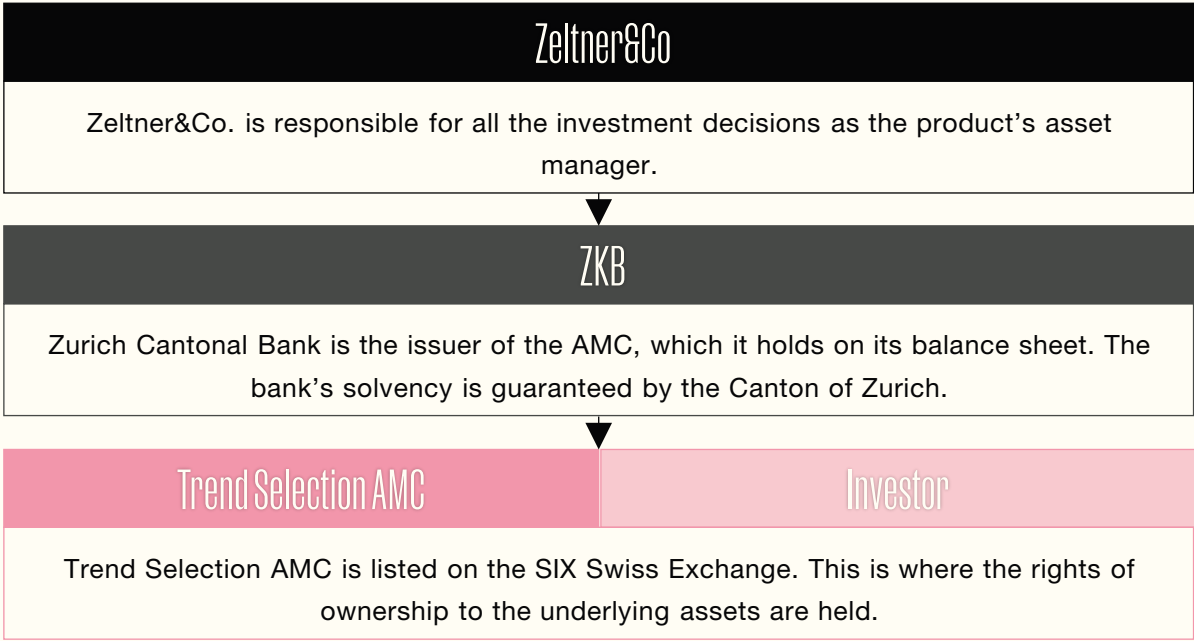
Zeltner&Co

Zeltner&Co. is responsible for all the investment decisions as the product's asset manager.

ZKB

Zurich Cantonal Bank is the issuer of the AMC, which it holds on its balance sheet. The bank's solvency is guaranteed by the Canton of Zurich.

Trend Selection AMC

Investor

Trend Selection AMC is listed on the SIX Swiss Exchange. This is where the rights of ownership to the underlying assets are held.